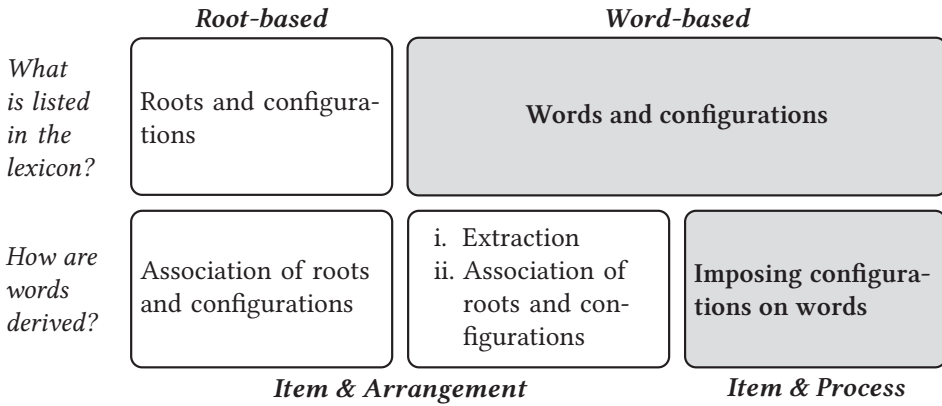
Root-based

Word-based

What is listed in the lexicon?

Roots and configurations

Words and configurations

How are words derived?

Association of roots and configurations

i. Extraction
ii. Association of roots and configurations

Imposing configurations on words

Item & Arrangement

Item & Process